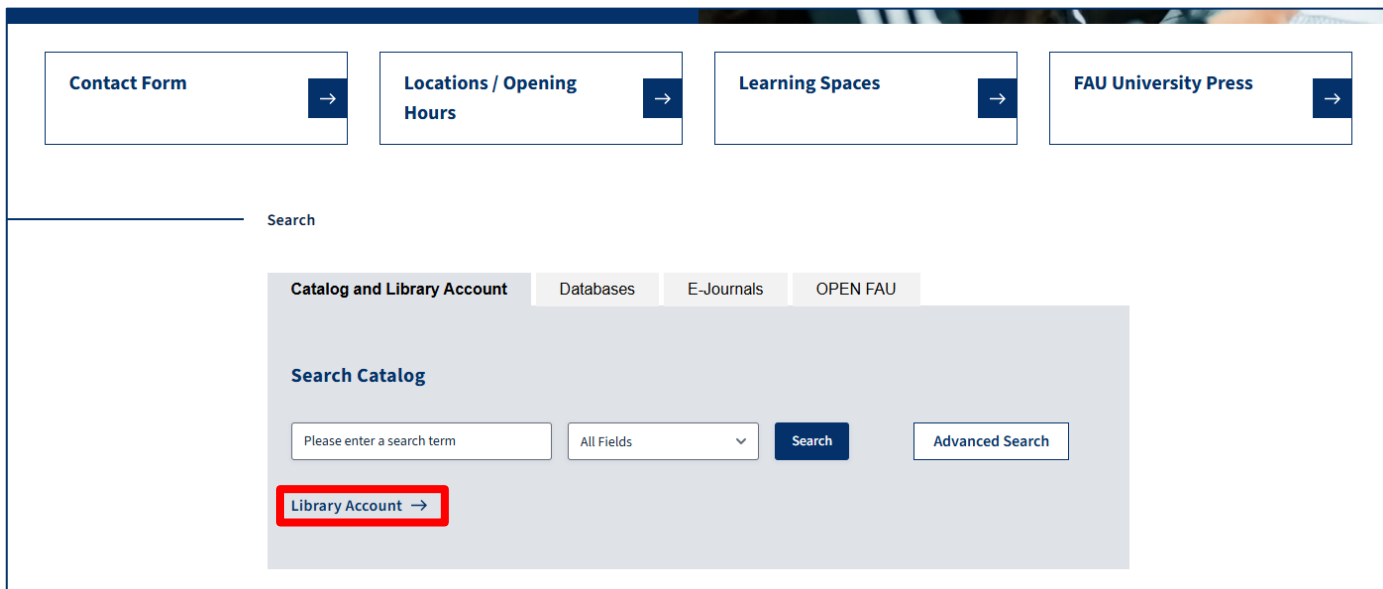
Contact Form →

Locations / Opening Hours →

Learning Spaces →

FAU University Press →

Search

Catalog and Library Account | Databases | E-Journals | OPEN FAU

Search Catalog

Please enter a search term

All Fields

Search

Advanced Search

Library Account →